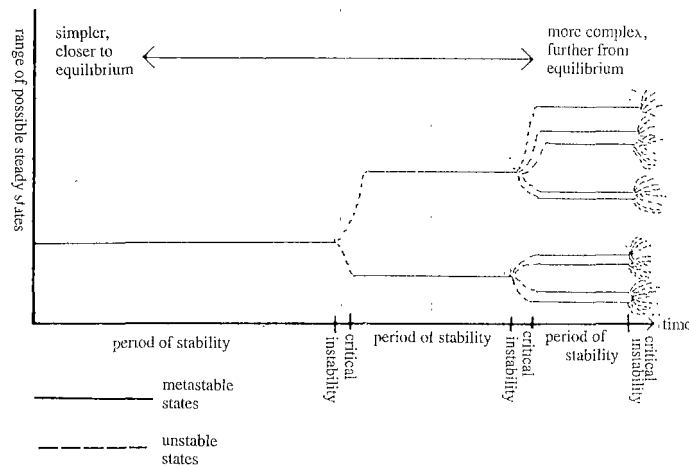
range of possible steady states

simpler, closer to equilibrium

more complex, further from equilibrium

time

period of stability

critical instability

period of stability

critical instability

period of stability

critical instability

metastable states

unstable states